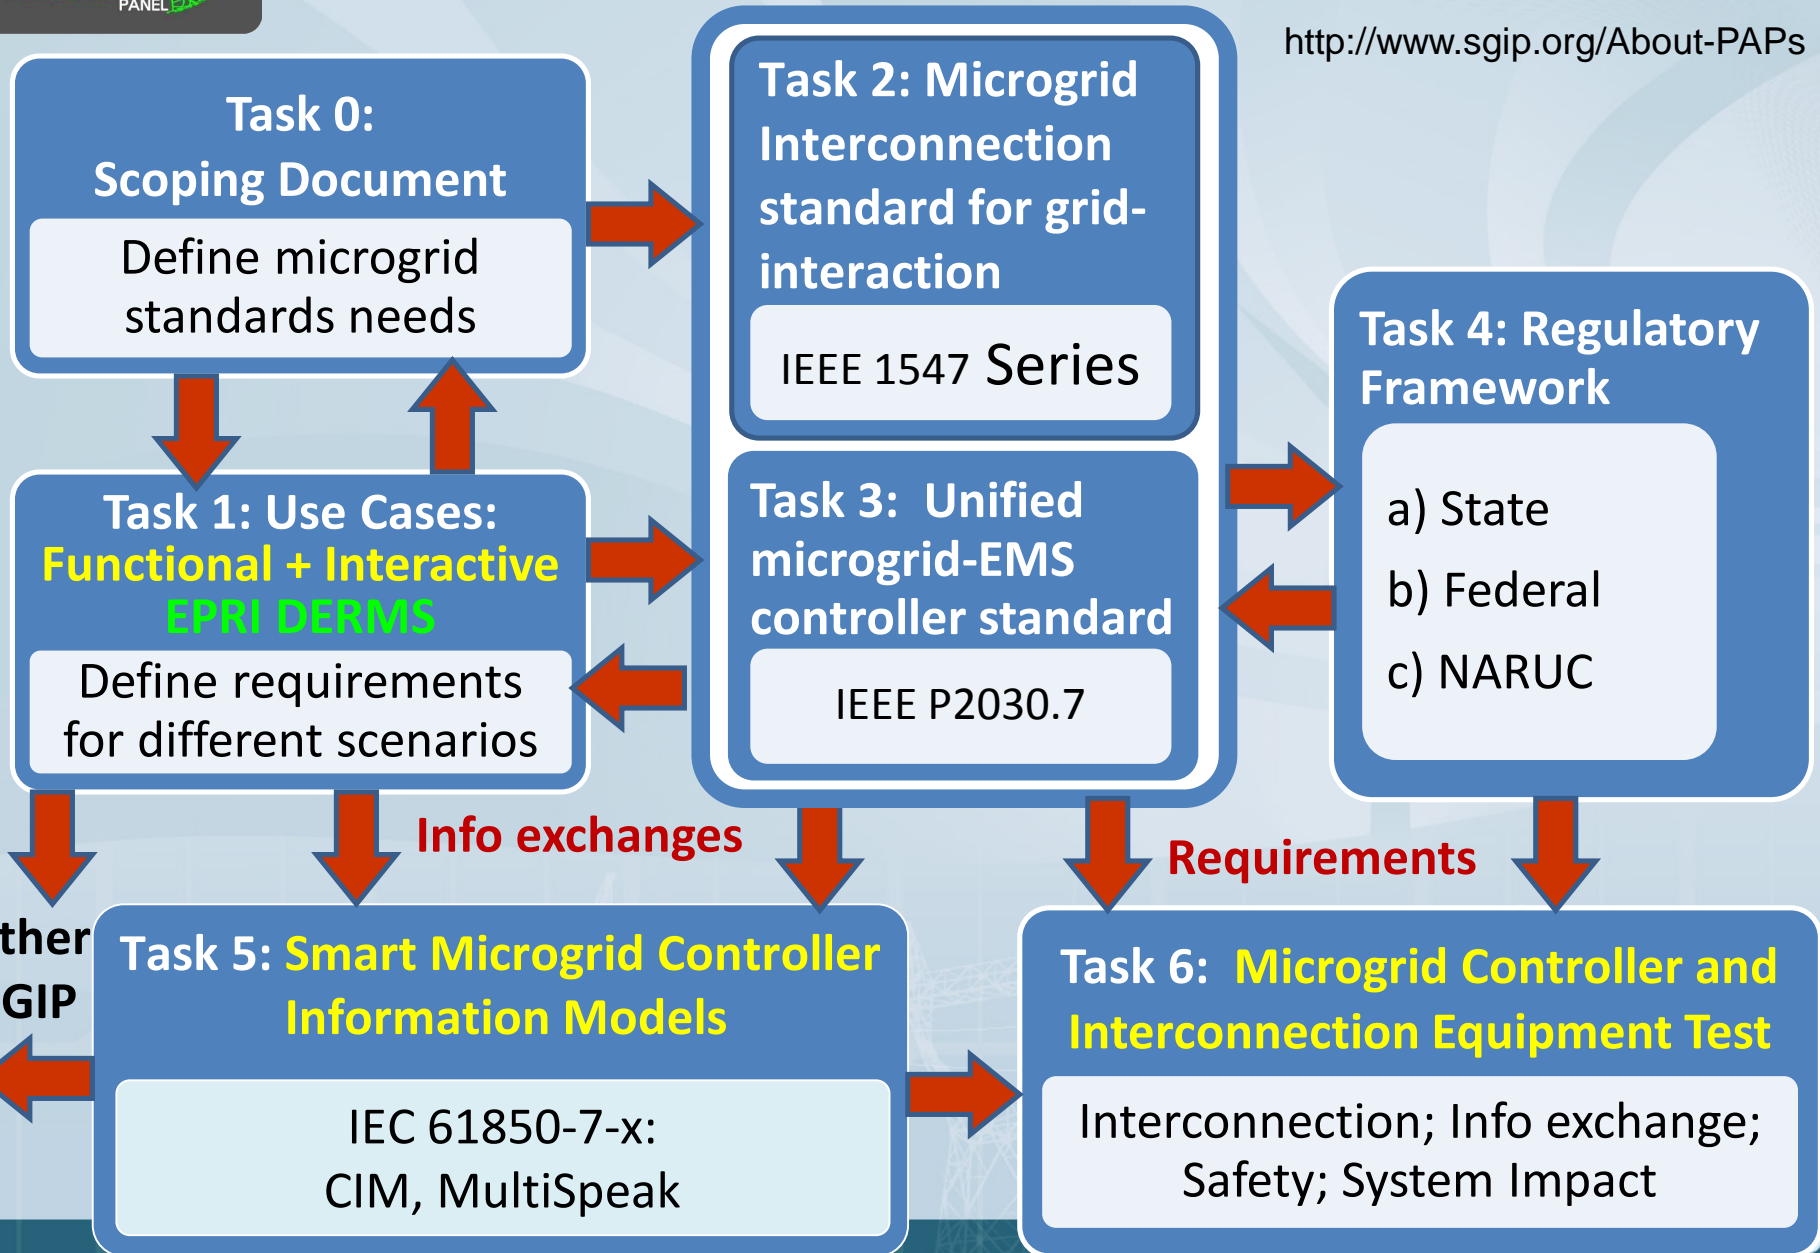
PANEL

http://www.sgip.org/About-PAPs

Task 0:
Scoping Document

Define microgrid standards needs

Task 2: Microgrid Interconnection standard for grid-interaction

IEEE 1547 Series

Task 4: Regulatory Framework

a) State
b) Federal
c) NARUC

Task 1: Use Cases:
Functional + Interactive
EPRI DERMS

Define requirements for different scenarios

Task 3: Unified microgrid-EMS controller standard

IEEE P2030.7

Info exchanges

Requirements

ther
GIP

Task 5: Smart Microgrid Controller Information Models

IEC 61850-7-x:
CIM, MultiSpeak

Task 6: Microgrid Controller and Interconnection Equipment Test

Interconnection; Info exchange; Safety; System Impact